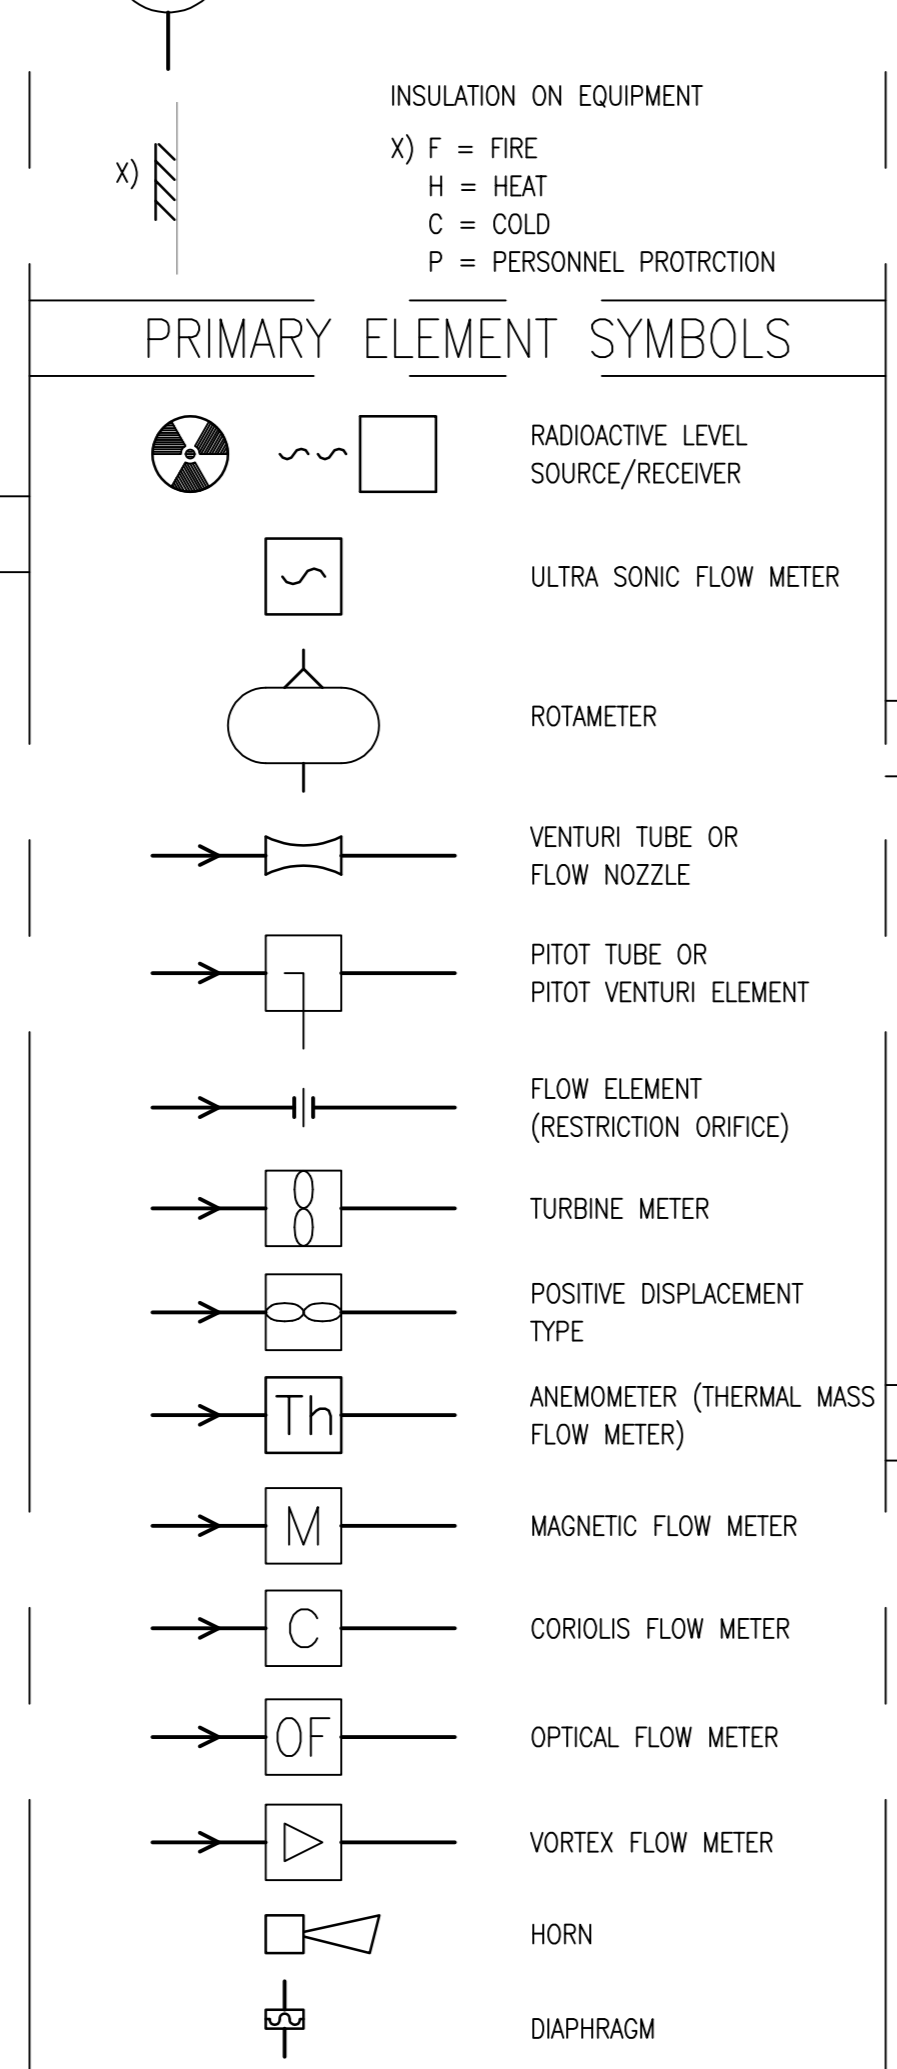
X)

INSULATION ON EQUIPMENT

X) F = FIRE
H = HEAT
C = COLD
P = PERSONNEL PROTRCTION

PRIMARY ELEMENT SYMBOLS

RADIOACTIVE LEVEL SOURCE/RECEIVER

ULTRA SONIC FLOW METER

ROTAMETER

VENTURI TUBE OR FLOW NOZZLE

PITOT TUBE OR PITOT VENTURI ELEMENT

FLOW ELEMENT (RESTRICTION ORIFICE)

TURBINE METER

POSITIVE DISPLACEMENT TYPE

Th

ANEMOMETER (THERMAL MASS FLOW METER)

M

MAGNETIC FLOW METER

C

CORIOLIS FLOW METER

OF

OPTICAL FLOW METER

VORTEX FLOW METER

HORN

DIAPHRAGM